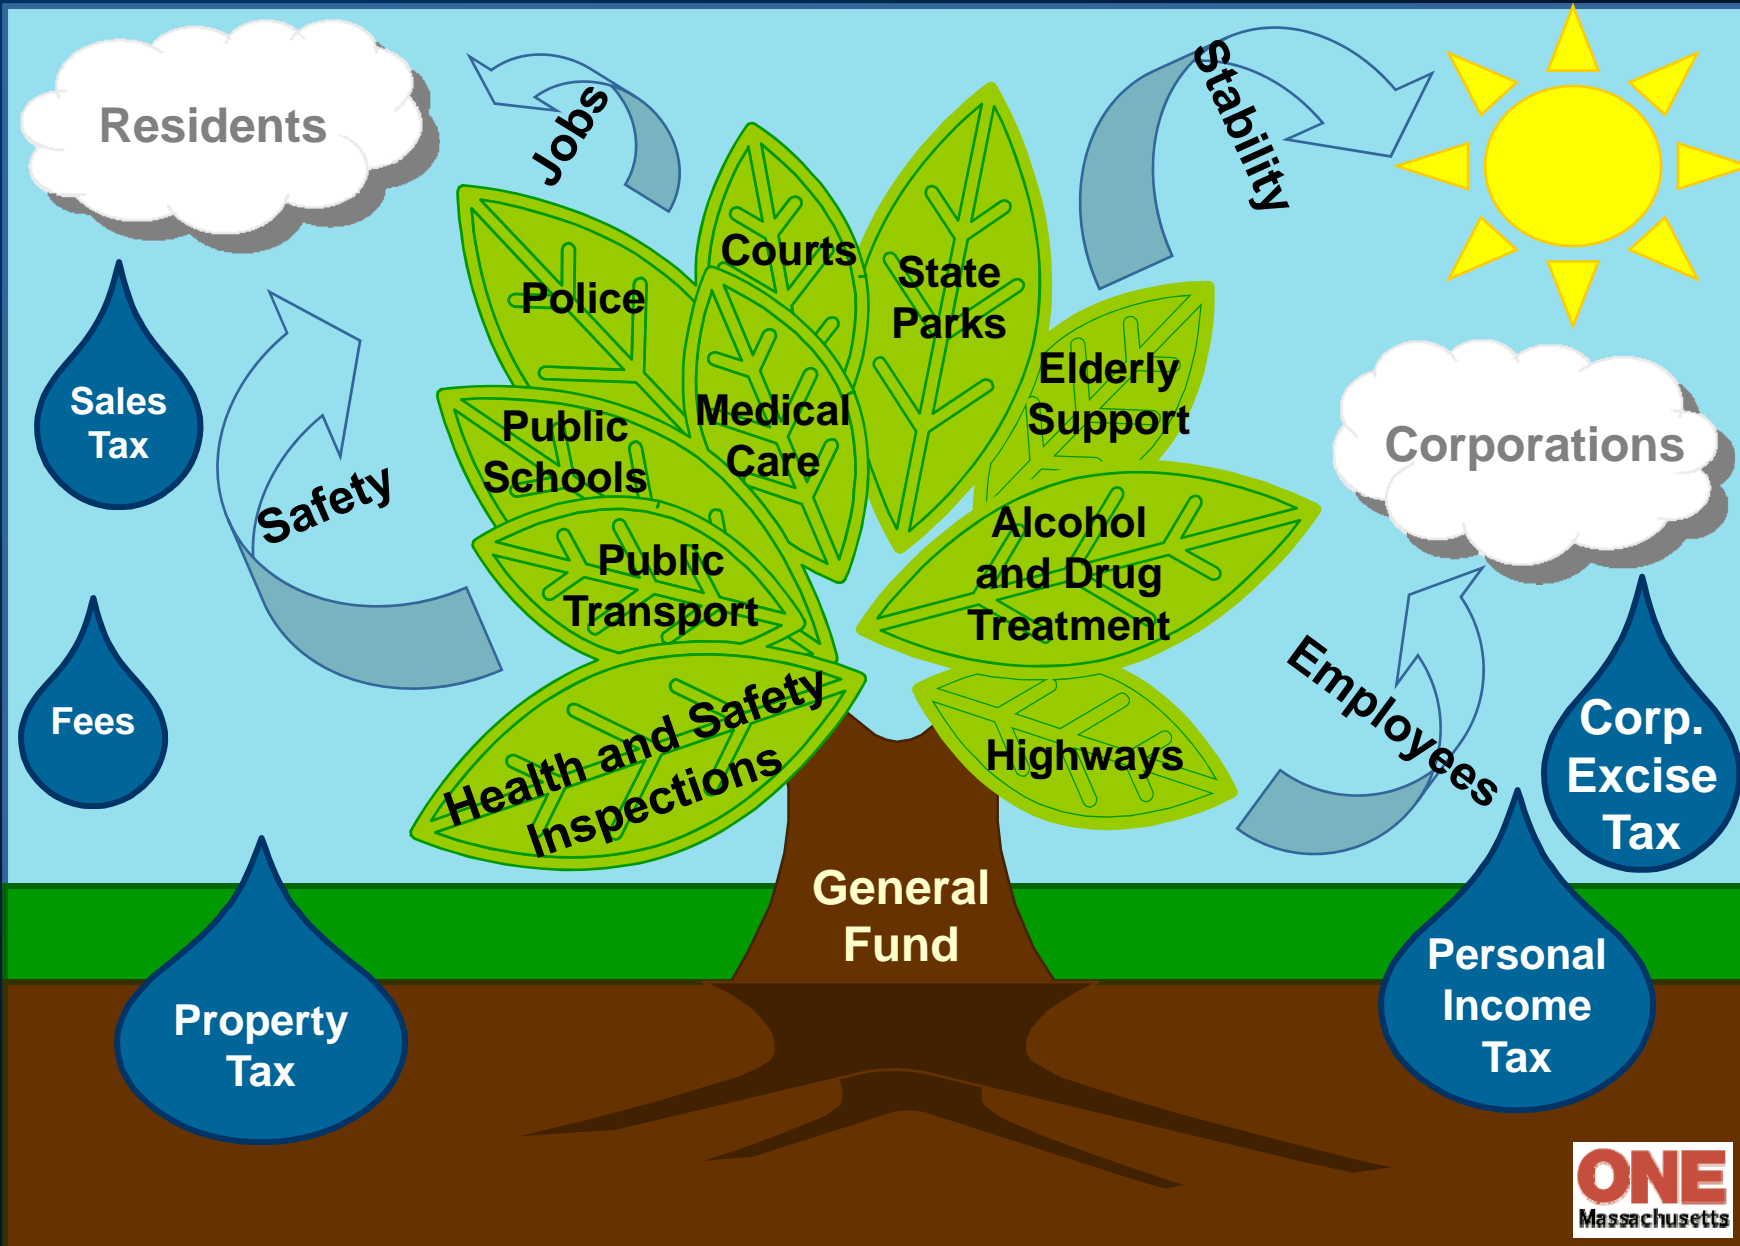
Residents

Jobs

Stability

Sales Tax

Safety

Fees

Police

Courts

State Parks

Elderly Support

Public Schools

Medical Care

Public Transport

Alcohol and Drug Treatment

Health and Safety Inspections

Highways

Corporations

Employees

Corp. Excise Tax

General Fund

Property Tax

Personal Income Tax

ONE Massachusetts